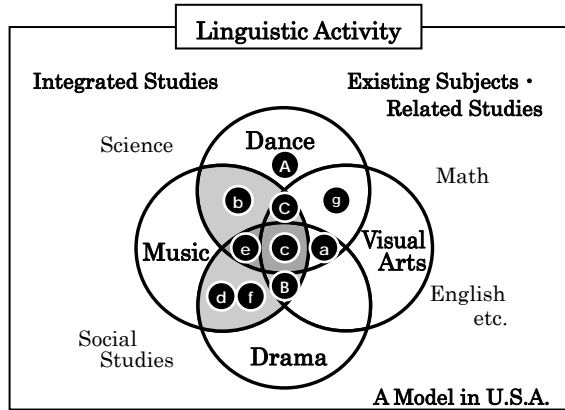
Linguistic Activity

Integrated Studies

Existing Subjects・Related Studies

Science

Dance

A

Math

b

C

g

Music

e

c

a

Visual Arts

d

f

B

English etc.

Social Studies

Drama

A Model in U.S.A.